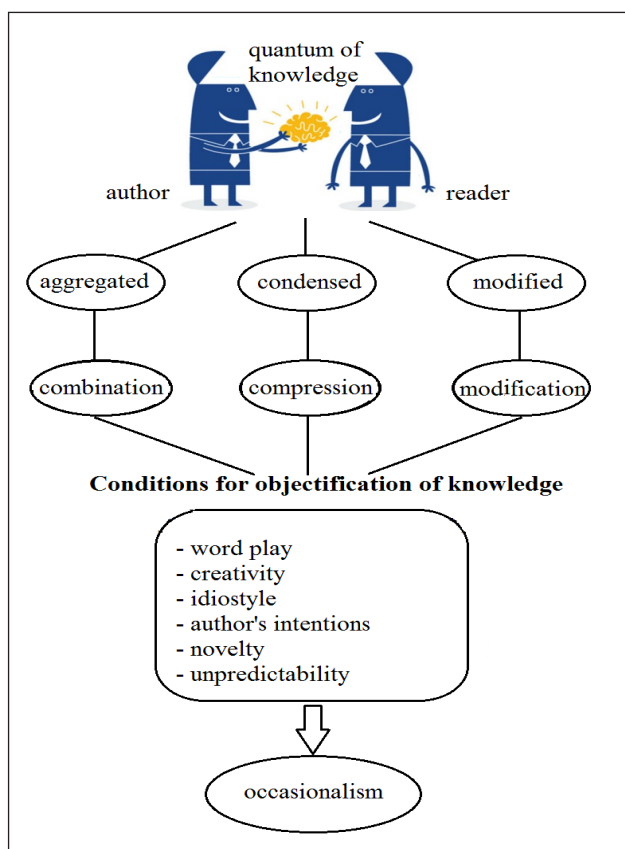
quantum of knowledge

author

reader

aggregated

condensed

modified

combination

compression

modification

Conditions for objectification of knowledge

- word play
- creativity
- idiostyle
- author's intentions
- novelty
- unpredictability

occasionalism